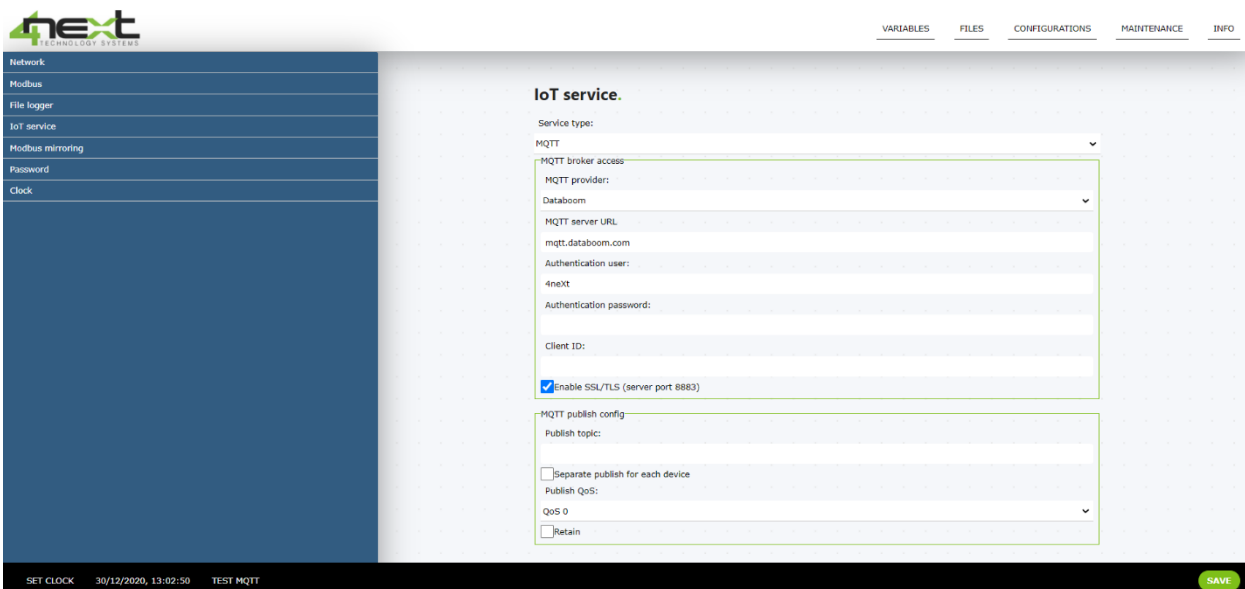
4next
TECHNOLOGY SYSTEMS

VARIABLES FILES CONFIGURATIONS MAINTENANCE INFO

Network
Modbus
File logger
IoT service
Modbus mirroring
Password
Clock

IoT service.

Service type:
MQTT

MQTT broker access
MQTT provider:
Databoom
MQTT server URL
mqtt.databoom.com
Authentication user:
4neXt
Authentication password:

Client ID:

Enable SSL/TLS (server port 8883)

MQTT publish config
Publish topic:

Separate publish for each device
Publish QoS:
QoS 0
Retain

SET CLOCK 30/12/2020, 13:02:50 TEST MQTT

SAVE